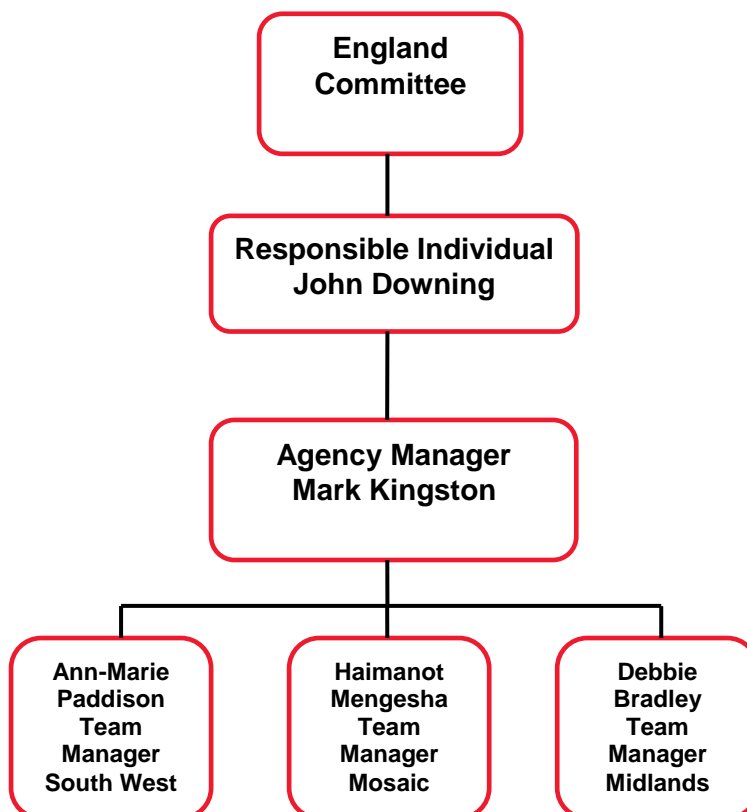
England Committee

Responsible Individual John Downing

Agency Manager Mark Kingston

Ann-Marie Paddison Team Manager South West

Haimanot Mengesha Team Manager Mosaic

Debbie Bradley Team Manager Midlands